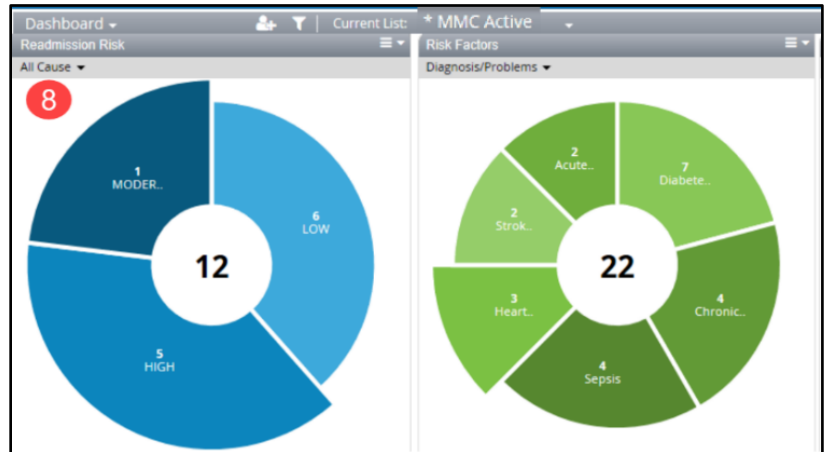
Dashboard ▾
Current List: * MMC Active ▾

Readmission Risk
All Cause ▾

8

1
MODER...

6
LOW

12

5
HIGH

Risk Factors
Diagnosis/Problems ▾

2
Acute...

7
Diabete...

2
Strok...

22

3
Heart...

4
Chronic...

4
Sepsis